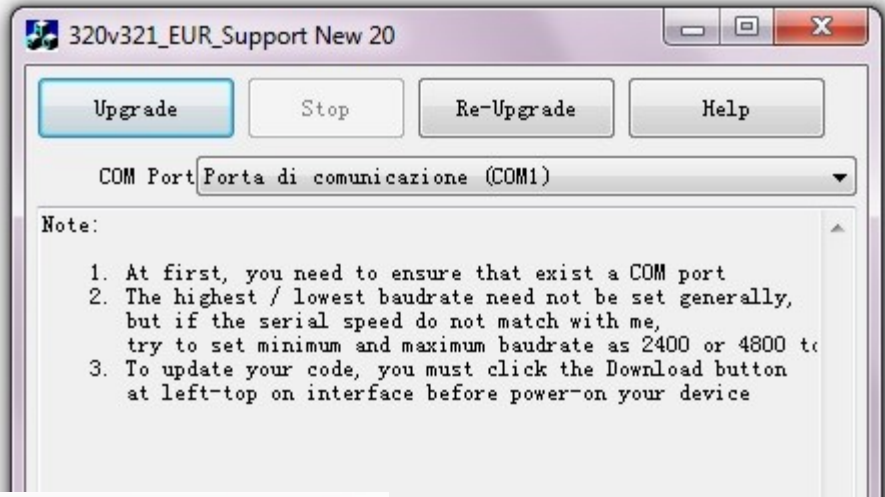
320v321_EUR_Support New 20

Upgrade

Stop

Re-Upgrade

Help

COM Port Porta di comunicazione (COM1)

Note:

1. At first, you need to ensure that exist a COM port
2. The highest / lowest baudrate need not be set generally, but if the serial speed do not match with me, try to set minimum and maximum baudrate as 2400 or 4800 t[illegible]
3. To update your code, you must click the Download button at left-top on interface before power-on your device